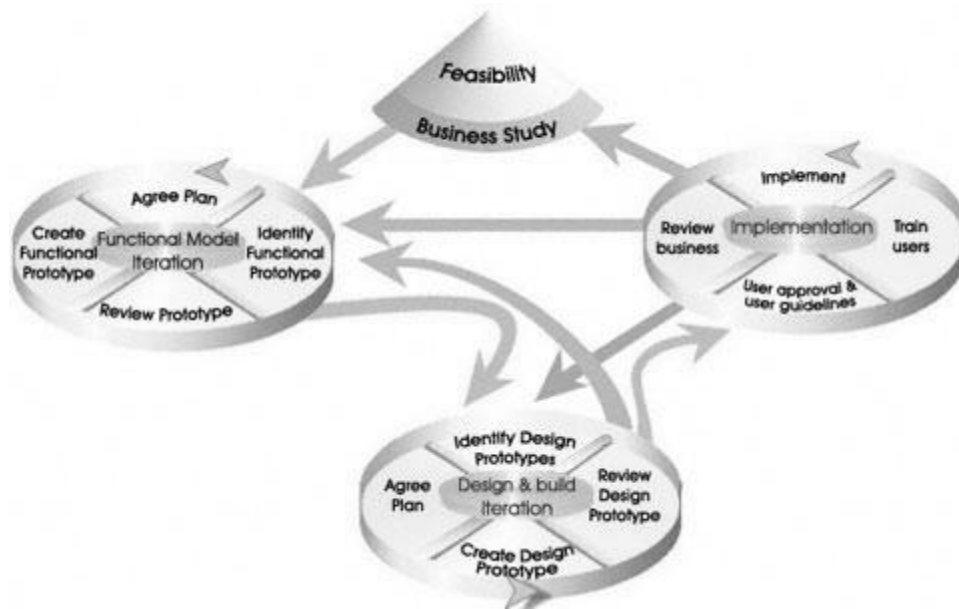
Feasibility

Business Study

Agree Plan

Create Functional Prototype

Functional Model Iteration

Identify Functional Prototype

Review Prototype

Implement

Review business

Implementation

Train users

User approval & user guidelines

Identify Design Prototypes

Agree Plan

Design & build Iteration

Review Design Prototype

Create Design Prototype